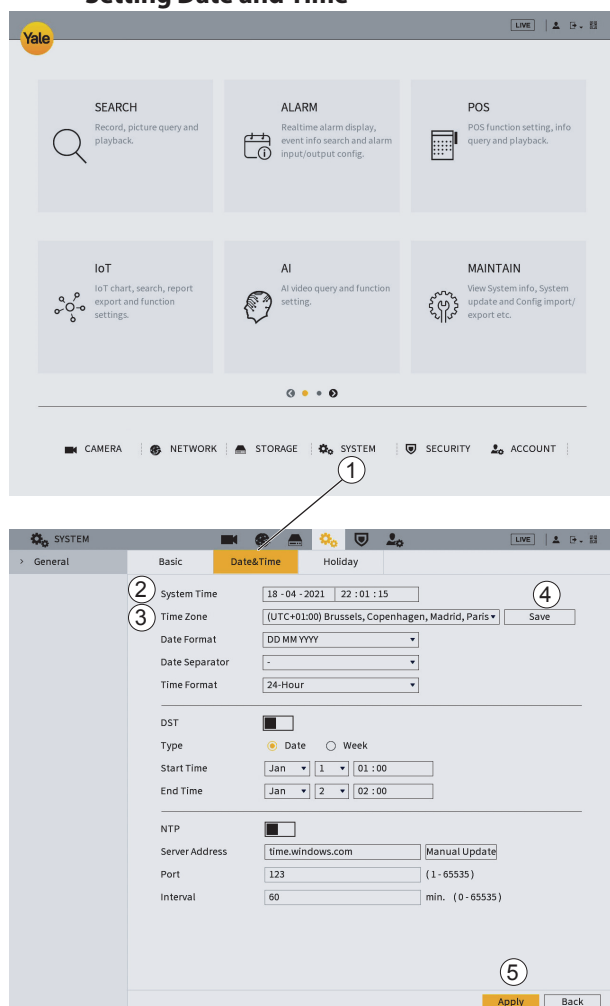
Setting Date and Time

Yale

LIVE

SEARCH
Record, picture query and playback.

ALARM
Realtime alarm display, event info search and alarm input/output config.

POS
POS function setting, info query and playback.

IoT
IoT chart, search, report export and function settings.

AI
AI video query and function setting.

MAINTAIN
View System info, System update and Config import/export etc.

CAMERA | NETWORK | STORAGE | SYSTEM | SECURITY | ACCOUNT

1

SYSTEM

LIVE

> General

Basic | Date&Time | Holiday

2 System Time | 18 - 04 - 2021 | 22 : 01 : 15
3 Time Zone | (UTC+01:00) Brussels, Copenhagen, Madrid, Paris | 4 Save
Date Format | DD MM YYYY
Date Separator | -
Time Format | 24-Hour

DST
Type | Date | Week
Start Time | Jan | 1 | 01 : 00
End Time | Jan | 2 | 02 : 00

NTP
Server Address | time.windows.com | Manual Update
Port | 123 | (1 - 65535)
Interval | 60 | min. (0 - 65535)

5
Apply | Back